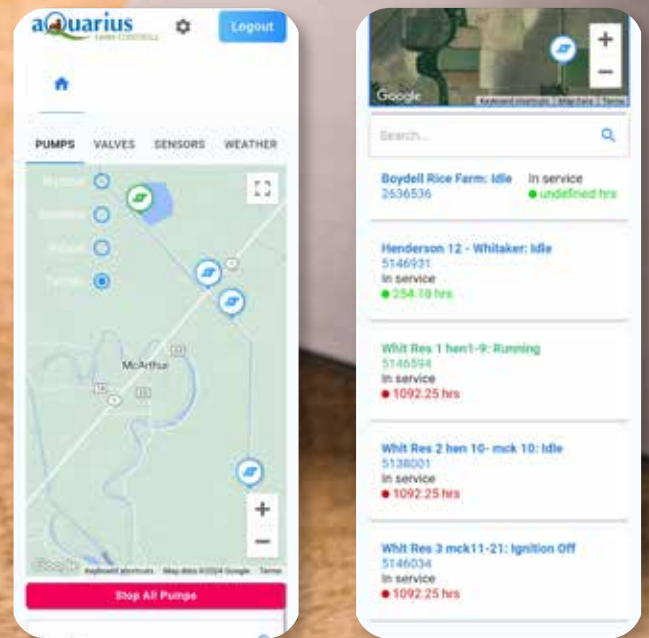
aQuarius FARM CONTROLS

Logout

PUMPS VALVES SENSORS WEATHER

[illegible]
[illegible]
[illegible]
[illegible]

McArthur

Google Keyboard shortcuts Map data ©2024 Google Terms

Stop All Pumps

Google Keyboard shortcuts Map Data Terms

Search...

Boydell Rice Farm: Idle
2636536
In service
undefined hrs

Henderson 12 - Whitaker: Idle
5146931
In service
254.18 hrs

Whit Res 1 hen1-9: Running
5146594
In service
1092.25 hrs

Whit Res 2 hen 10- mck 10: Idle
5138001
In service
1092.25 hrs

Whit Res 3 mck11-21: Ignition Off
5146034
In service
1092.25 hrs